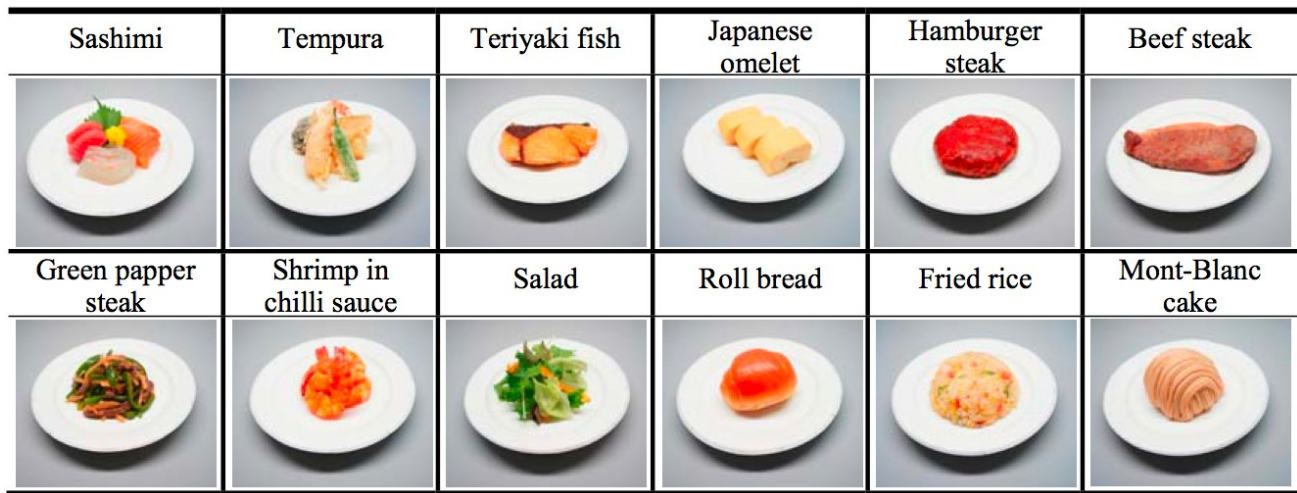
| Sashimi | Tempura | Teriyaki fish | Japanese omelet | Hamburger steak | Beef steak |
|---|---|---|---|---|---|
| | | | | | |
| Green papper steak | Shrimp in chilli sauce | Salad | Roll bread | Fried rice | Mont-Blanc cake |
| | | | | | |